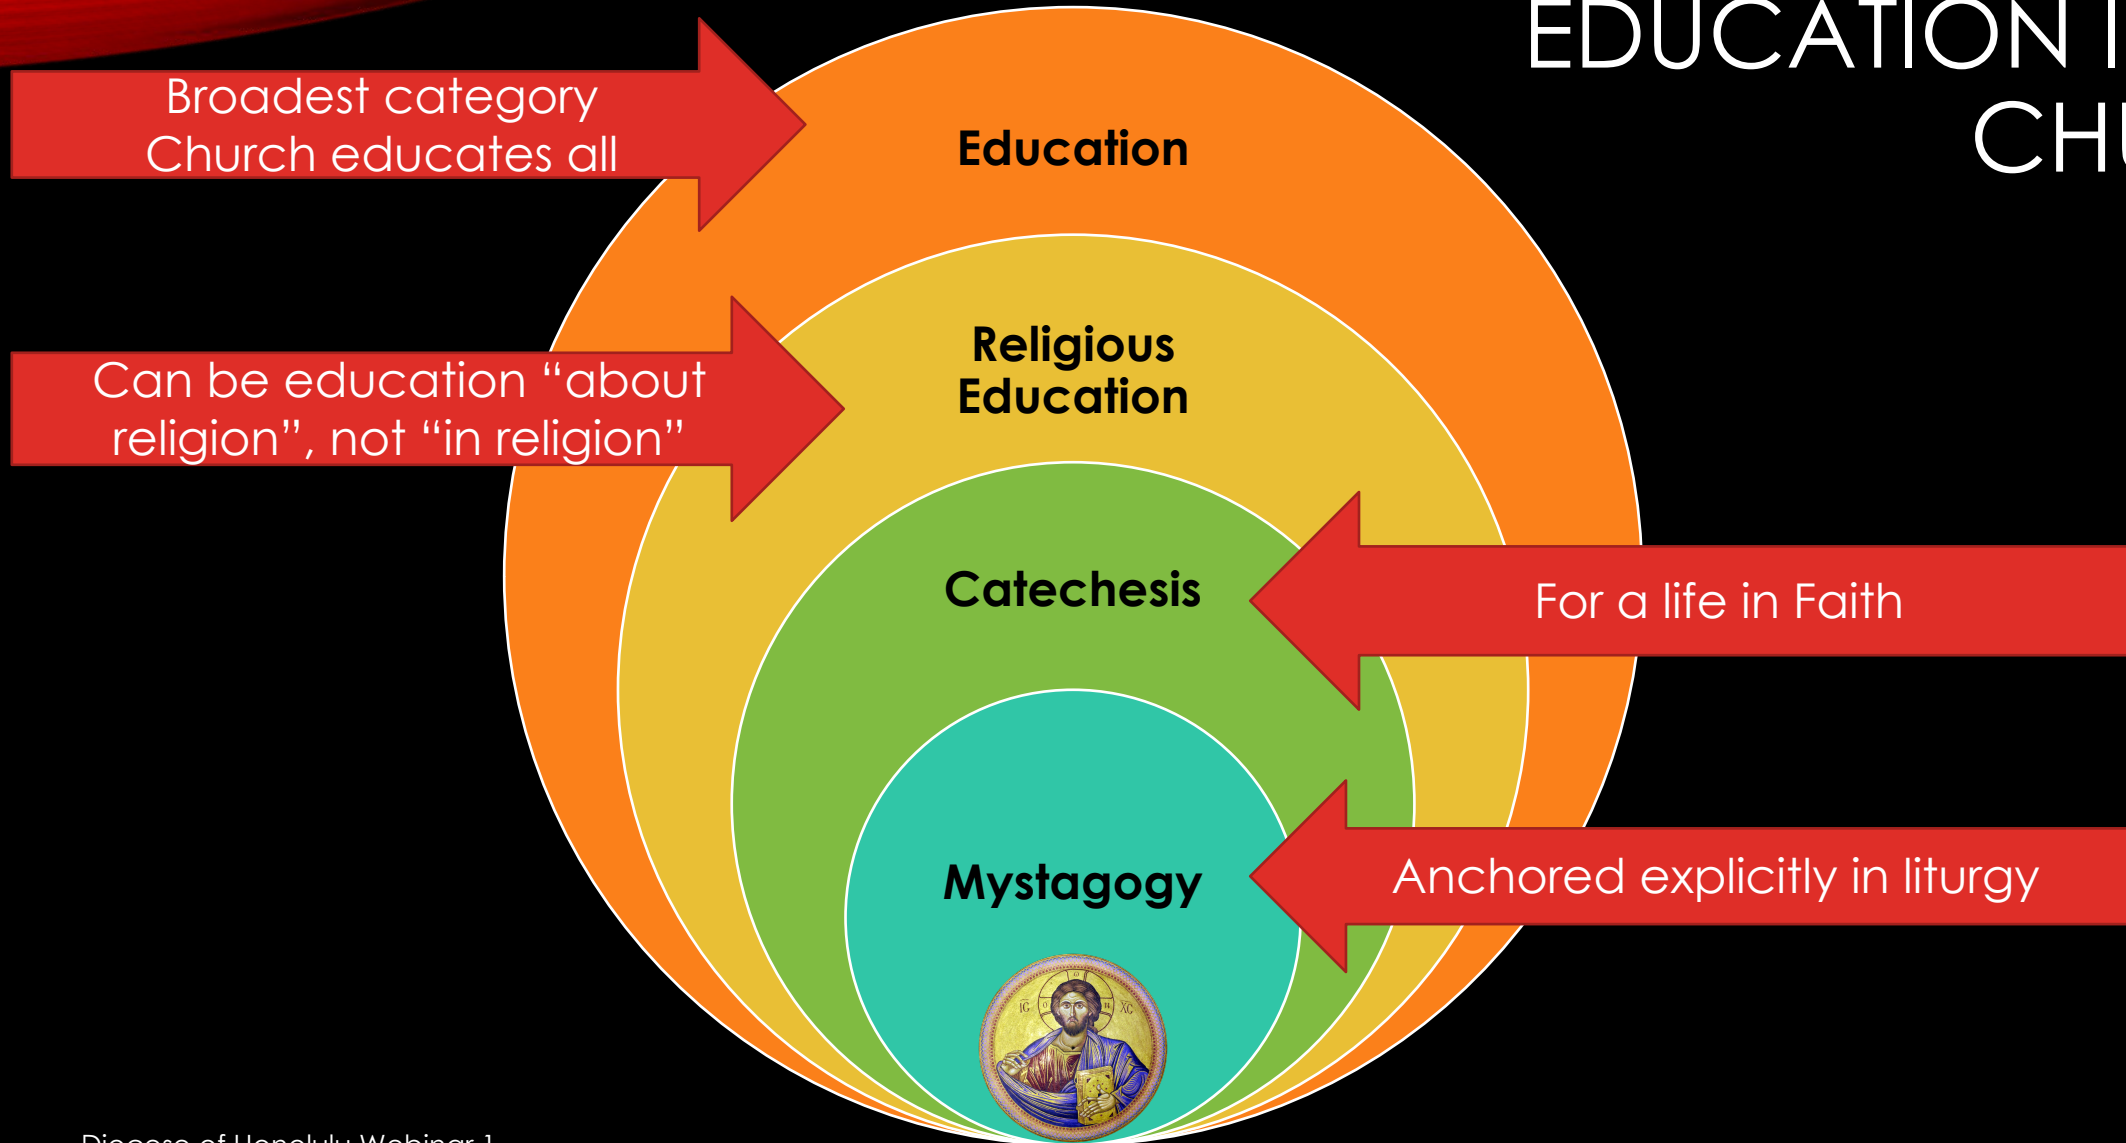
EDUCATION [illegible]
CH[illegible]

Broadest category
Church educates all

Education

Religious Education

Can be education "about religion", not "in religion"

Catechesis

For a life in Faith

Mystagogy

Anchored explicitly in liturgy

IC XC

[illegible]